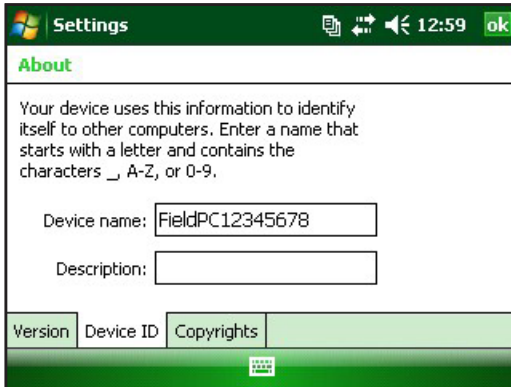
Settings 12:59 ok

About

Your device uses this information to identify itself to other computers. Enter a name that starts with a letter and contains the characters _, A-Z, or 0-9.

Device name: FieldPC12345678

Description:

Version | Device ID | Copyrights